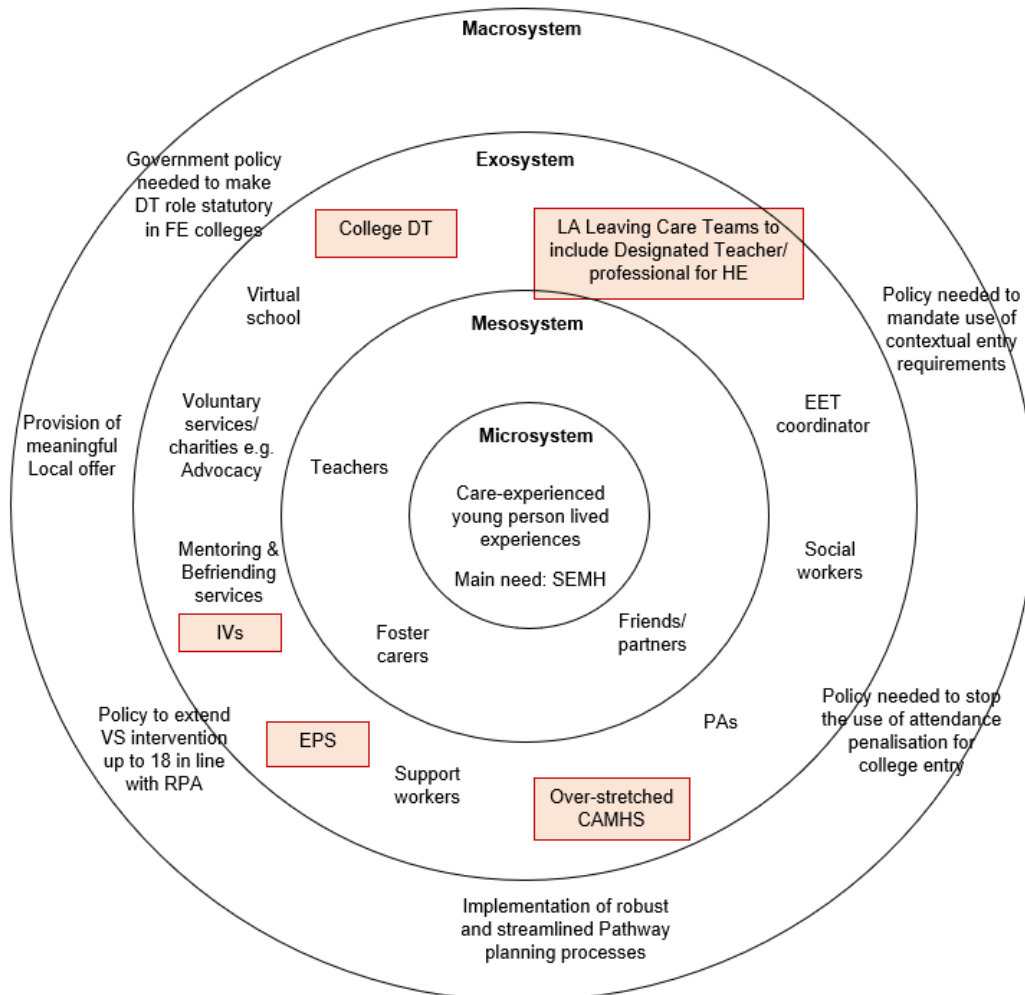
Macrosystem

Exosystem

Mesosystem

Microsystem

Care-experienced young person lived experiences

Main need: SEMH

Government policy needed to make DT role statutory in FE colleges

College DT

LA Leaving Care Teams to include Designated Teacher/ professional for HE

Policy needed to mandate use of contextual entry requirements

Virtual school

Voluntary services/ charities e.g. Advocacy

Provision of meaningful Local offer

Teachers

EET coordinator

Social workers

Mentoring & Befriending services

IVs

Foster carers

Friends/ partners

Policy to extend VS intervention up to 18 in line with RPA

EPS

PAs

Policy needed to stop the use of attendance penalisation for college entry

Support workers

Over-stretched CAMHS

Implementation of robust and streamlined Pathway planning processes